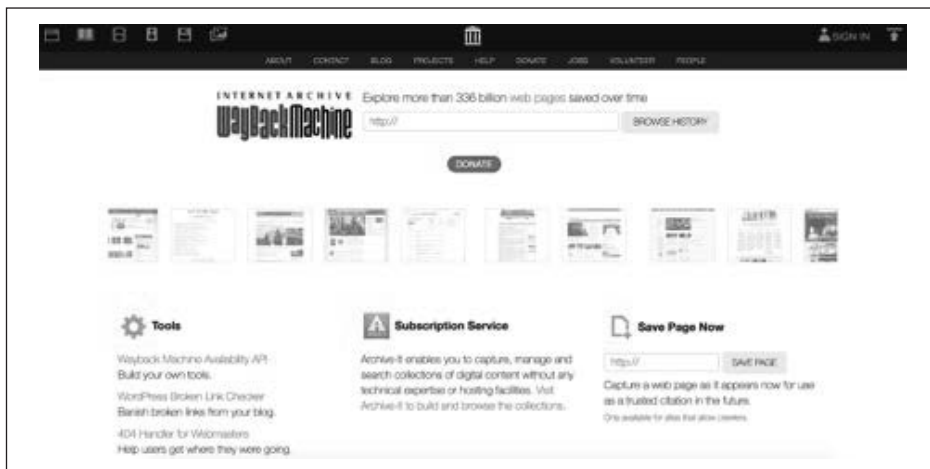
SIGN IN

ABOUT CONTACT BLOG PROJECTS HELP DONATE JOBS VOLUNTEER PEOPLE

INTERNET ARCHIVE
WaybackMachine

Explore more than 336 billion web pages saved over time

http://

BROWSE HISTORY

DONATE

Tools

Wayback Machine Availability API
Build your own tools.

WordPress Broken Link Checker
Banish broken links from your blog.

404 Handler for Webmasters
Help users get where they were going.

Subscription Service

Archive-It enables you to capture, manage and search collections of digital content without any technical expertise or hosting facilities. Visit Archive-It to build and browse the collections.

Save Page Now

http://

SAVE PAGE

Capture a web page as it appears now for use as a trusted citation in the future.

Only available for sites that allow crawlers.